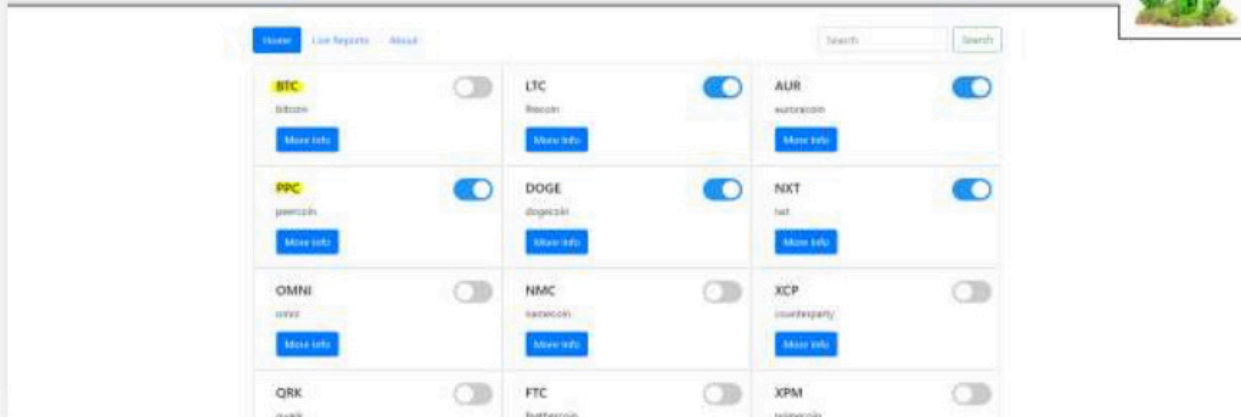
Home Live Reports About

Search Search

BTC
bitcoin
More Info

LTC
litecoin
More Info

AUR
auroracoin
More Info

PPC
peercoin
More Info

DOGE
dogecoin
More Info

NXT
nxt
More Info

OMNI
omni
More Info

NMC
namecoin
More Info

XCP
counterparty
More Info

QRK
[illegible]

FTC
feathercoin

XPM
primecoin